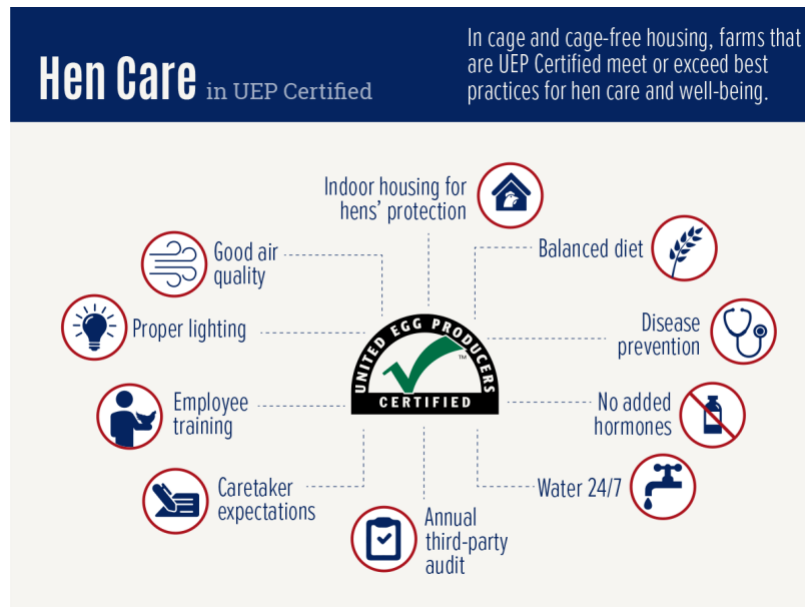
Hen Care in UEP Certified

In cage and cage-free housing, farms that are UEP Certified meet or exceed best practices for hen care and well-being.

Indoor housing for hens' protection

Good air quality

Balanced diet

Proper lighting

UNITED EGG PRODUCERS™ CERTIFIED

Disease prevention

Employee training

No added hormones

Caretaker expectations

Water 24/7

Annual third-party audit